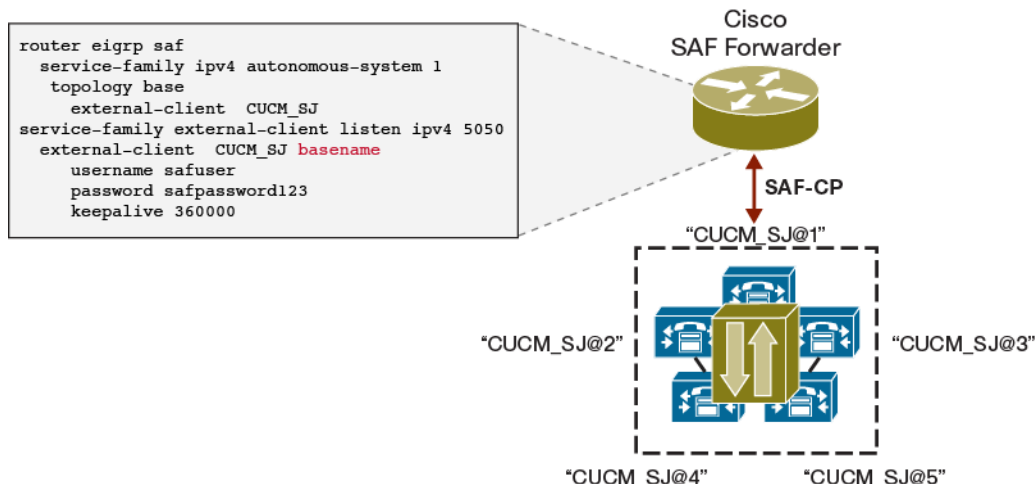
router eigrp saf
  service-family ipv4 autonomous-system 1
   topology base
     external-client  CUCM_SJ
service-family external-client listen ipv4 5050
  external-client  CUCM_SJ basename
     username safuser
     password safpassword123
     keepalive 360000

Cisco
SAF Forwarder

SAF-CP

"CUCM_SJ@1"

"CUCM_SJ@2"

"CUCM_SJ@3"

"CUCM_SJ@4"

"CUCM_SJ@5"